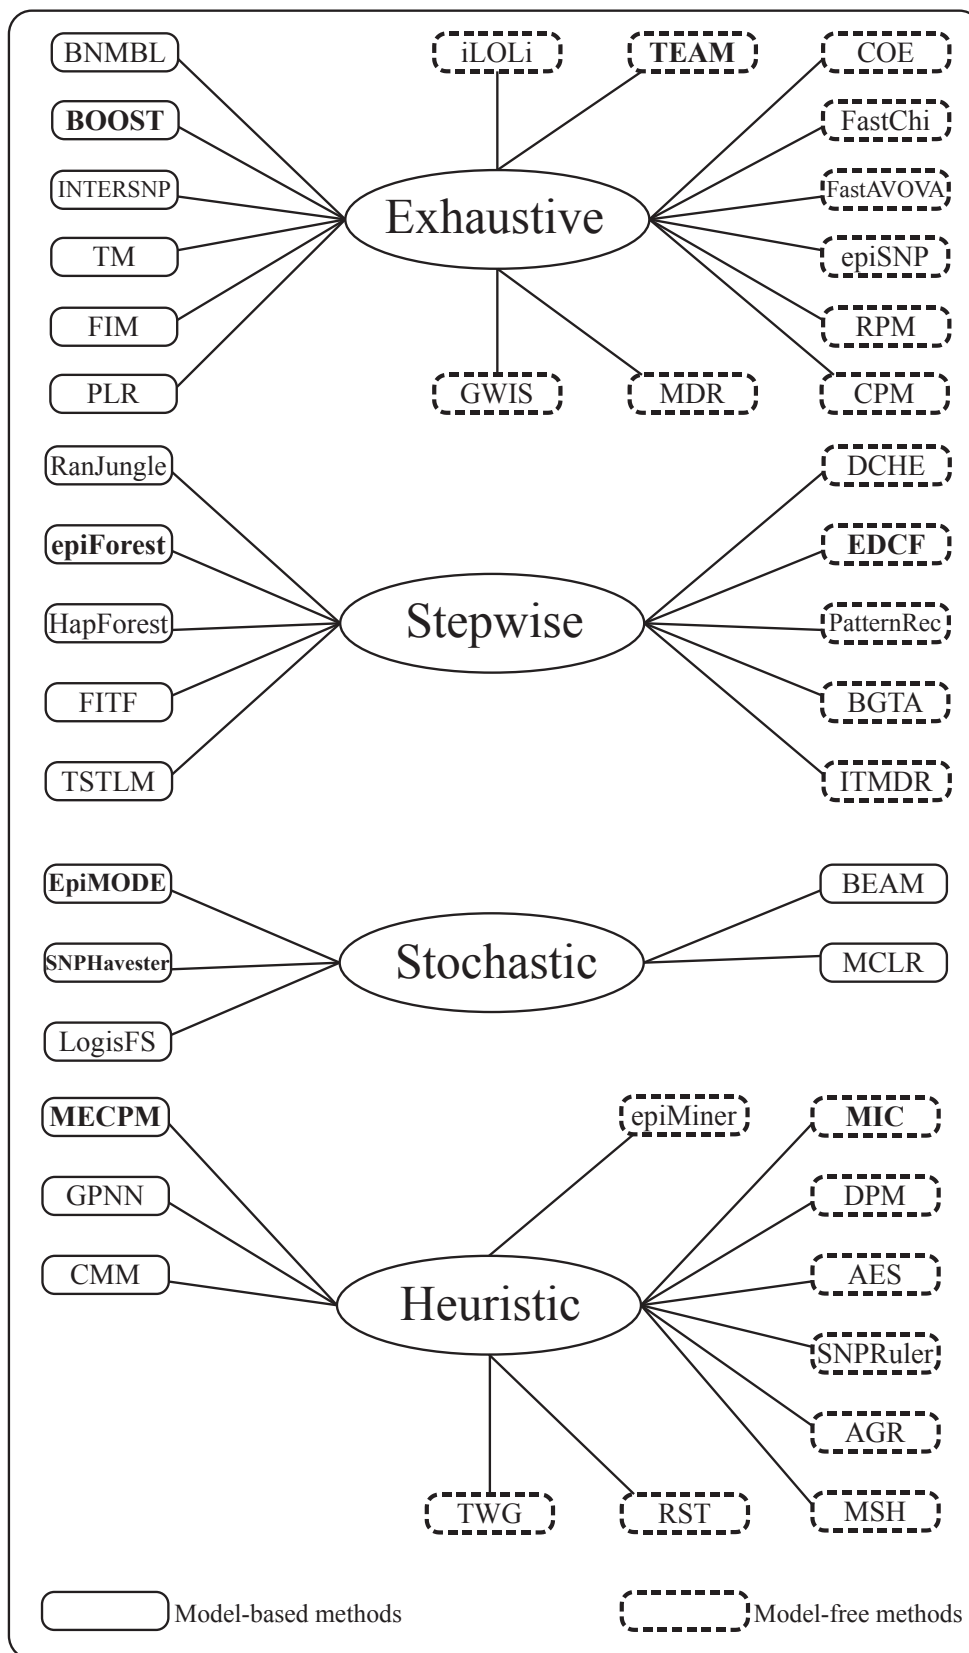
BNMBL
iLOLi
TEAM
COE
BOOST
FastChi
INTERSNP
Exhaustive
FastAVOVA
TM
epiSNP
FIM
RPM
PLR
GWIS
MDR
CPM

RanJungle
DCHE
epiForest
EDCF
HapForest
Stepwise
PatternRec
FITF
BGTA
TSTLM
ITMDR

EpiMODE
BEAM
SNPHavester
Stochastic
MCLR
LogisFS

MECPM
epiMiner
MIC
GPNN
DPM
CMM
AES
Heuristic
SNPRuler
AGR
TWG
RST
MSH

Model-based methods
Model-free methods